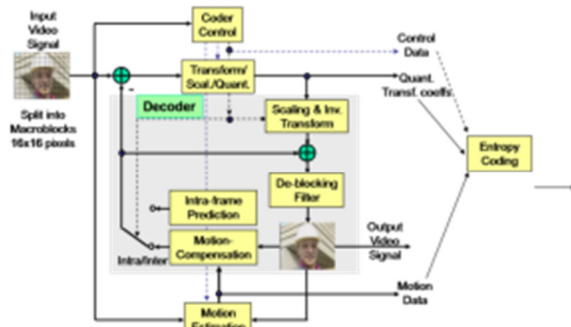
Input Video Signal

Split into Macroblocks 16x16 pixels

Coder Control

Control Data

Transform/ Scal./Quant.

Quant. Transf. coeffs.

Decoder

Scaling & Inv. Transform

Entropy Coding

De-blocking Filter

Intra-frame Prediction

Output Video Signal

Intra/Inter

Motion-Compensation

Motion Data

Motion Estimation